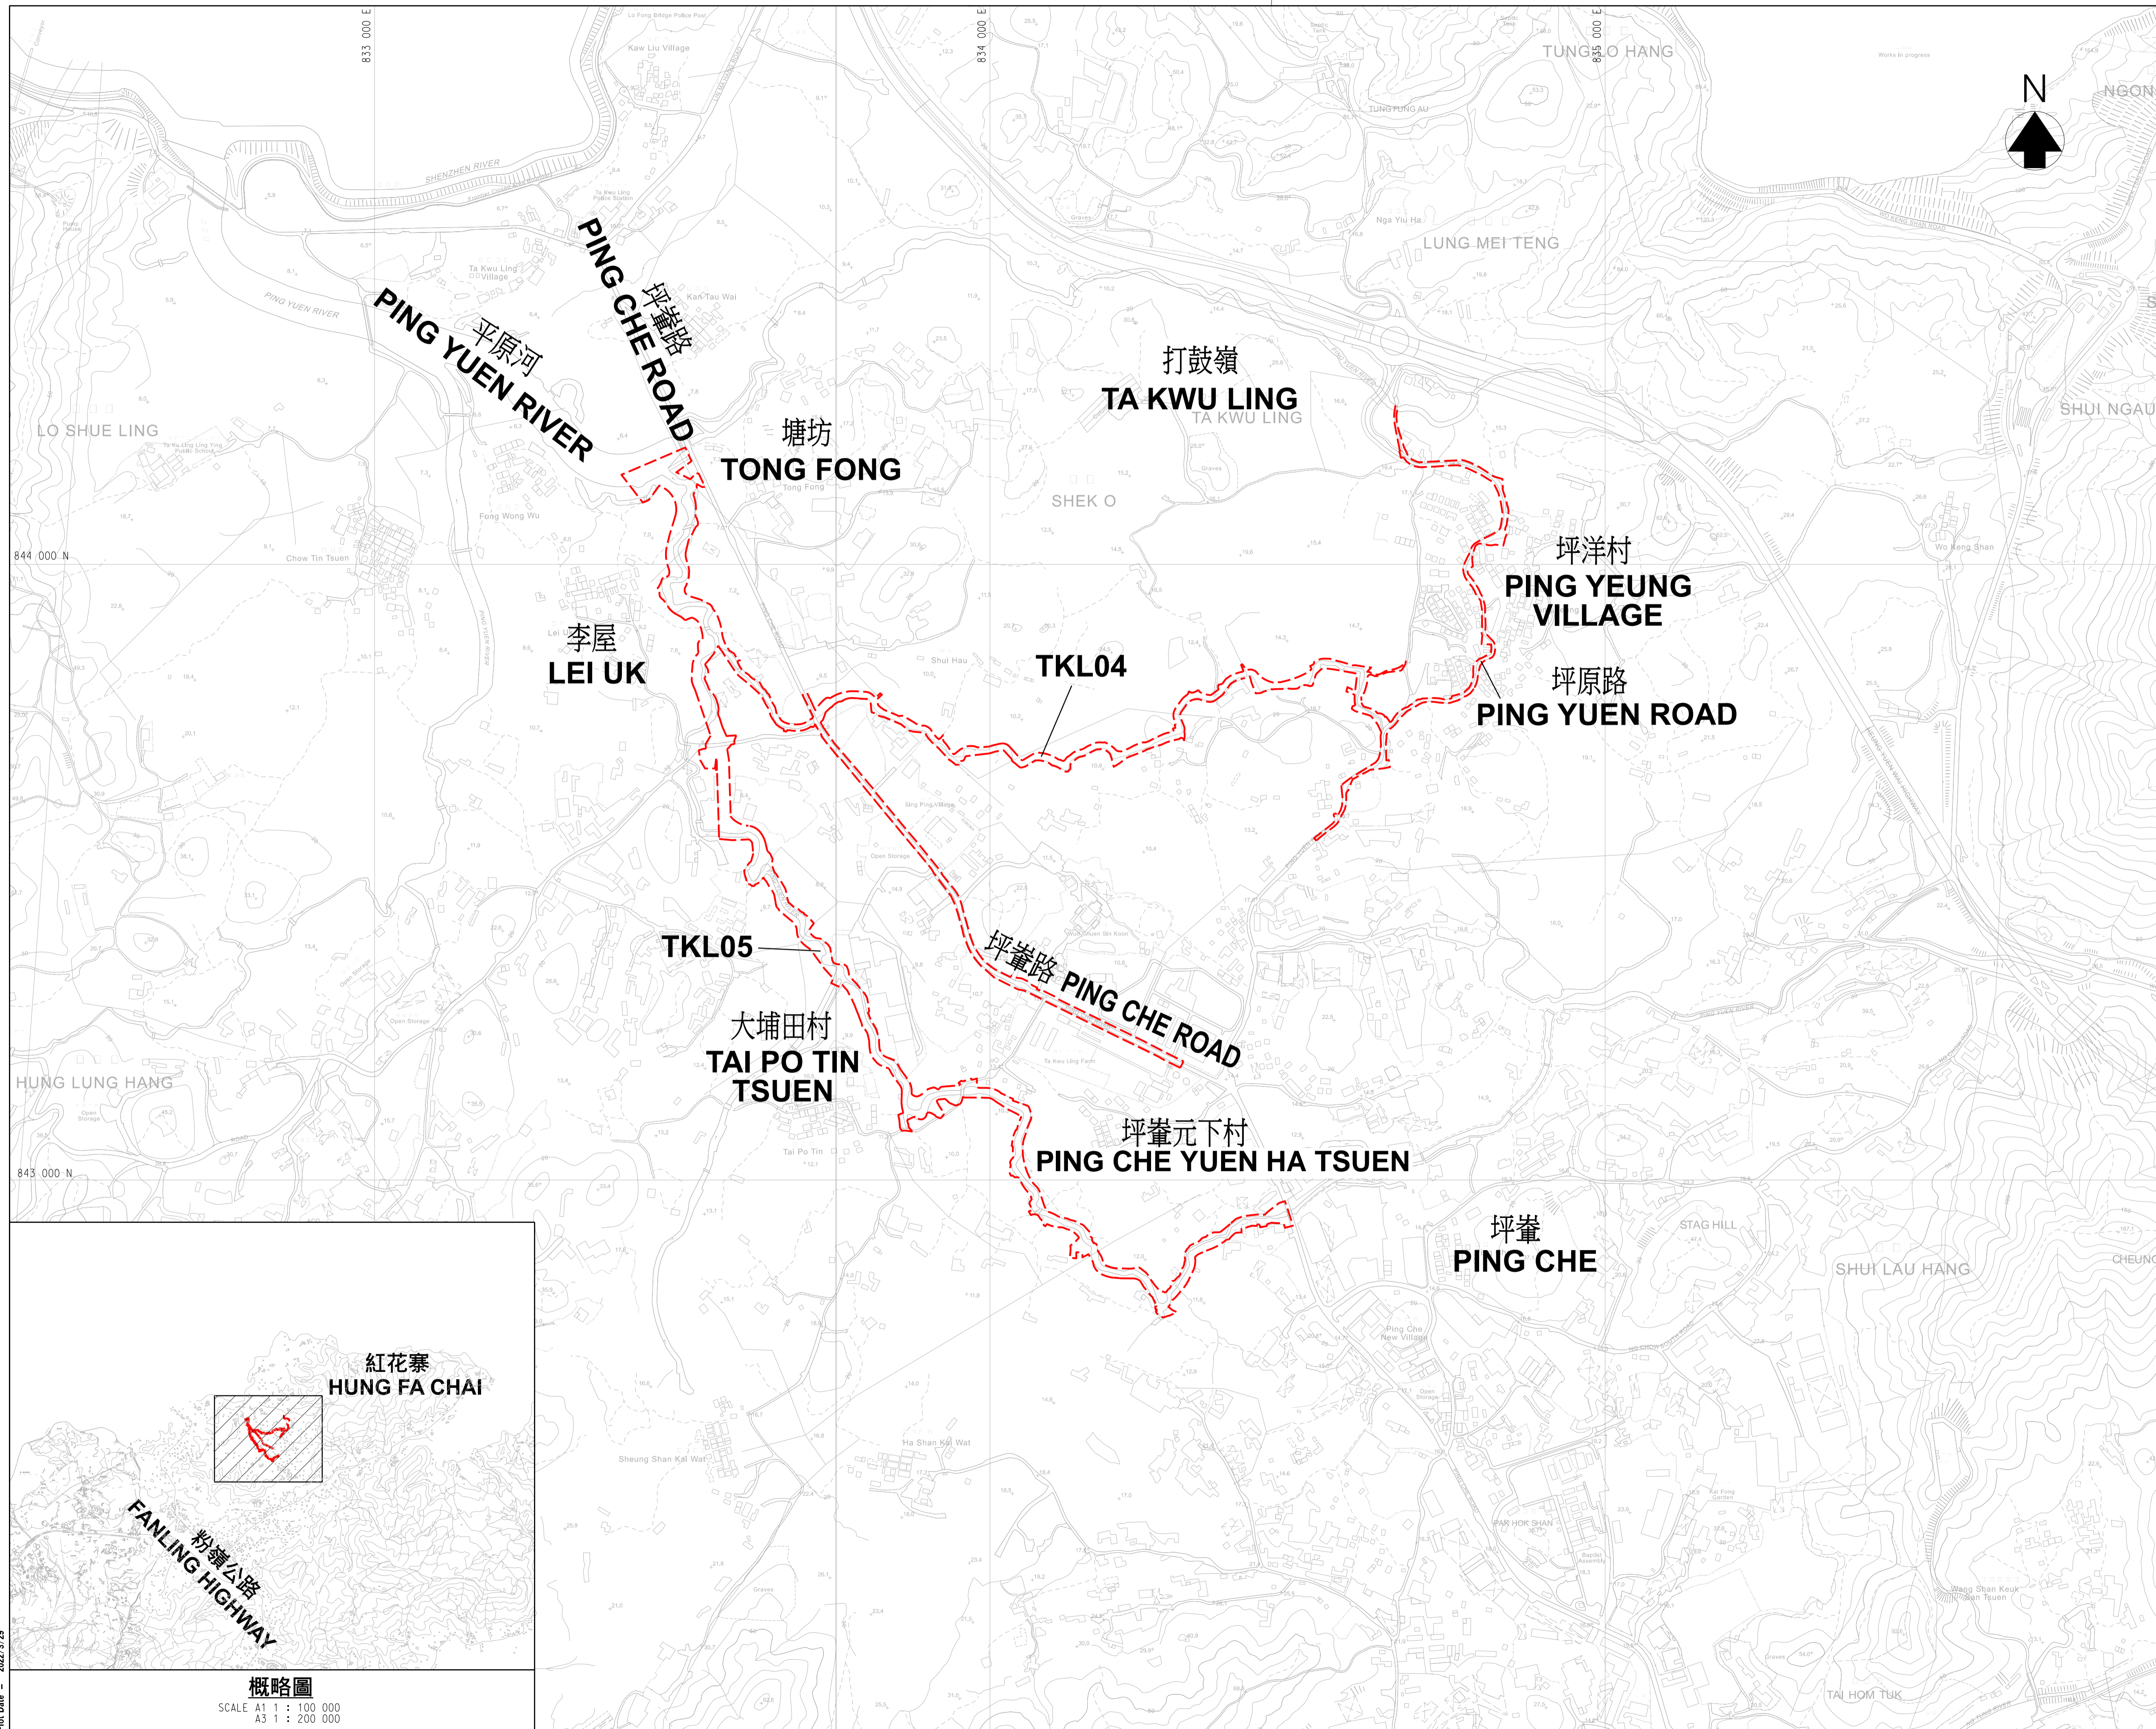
833 000 E
834 000 E
835 000 E

N

TUNG O HANG
NGON
LUNG MEI TENG
SHENZHEN RIVER
PING YUEN RIVER

坪輋路
PING CHE ROAD

平原河
PING YUEN RIVER

打鼓嶺
TA KWU LING
TA KWU LING

塘坊
TONG FONG

LO SHUE LING
SHEK O
SHUI NGAU

844 000 N

坪洋村
PING YEUNG VILLAGE

李屋
LEI UK

TKL04

坪原路
PING YUEN ROAD

TKL05

坪輋路 PING CHE ROAD

大埔田村
TAI PO TIN TSUEN

HUNG LUNG HANG

843 000 N

坪輋元下村
PING CHE YUEN HA TSUEN

坪輋
PING CHE

STAG HILL
SHUI LAU HANG
CHEUNG

紅花寨
HUNG FA CHAI

粉嶺公路
FANLING HIGHWAY

概略圖
SCALE A1 1 : 100 000
A3 1 : 200 000

TAI HOM TUK